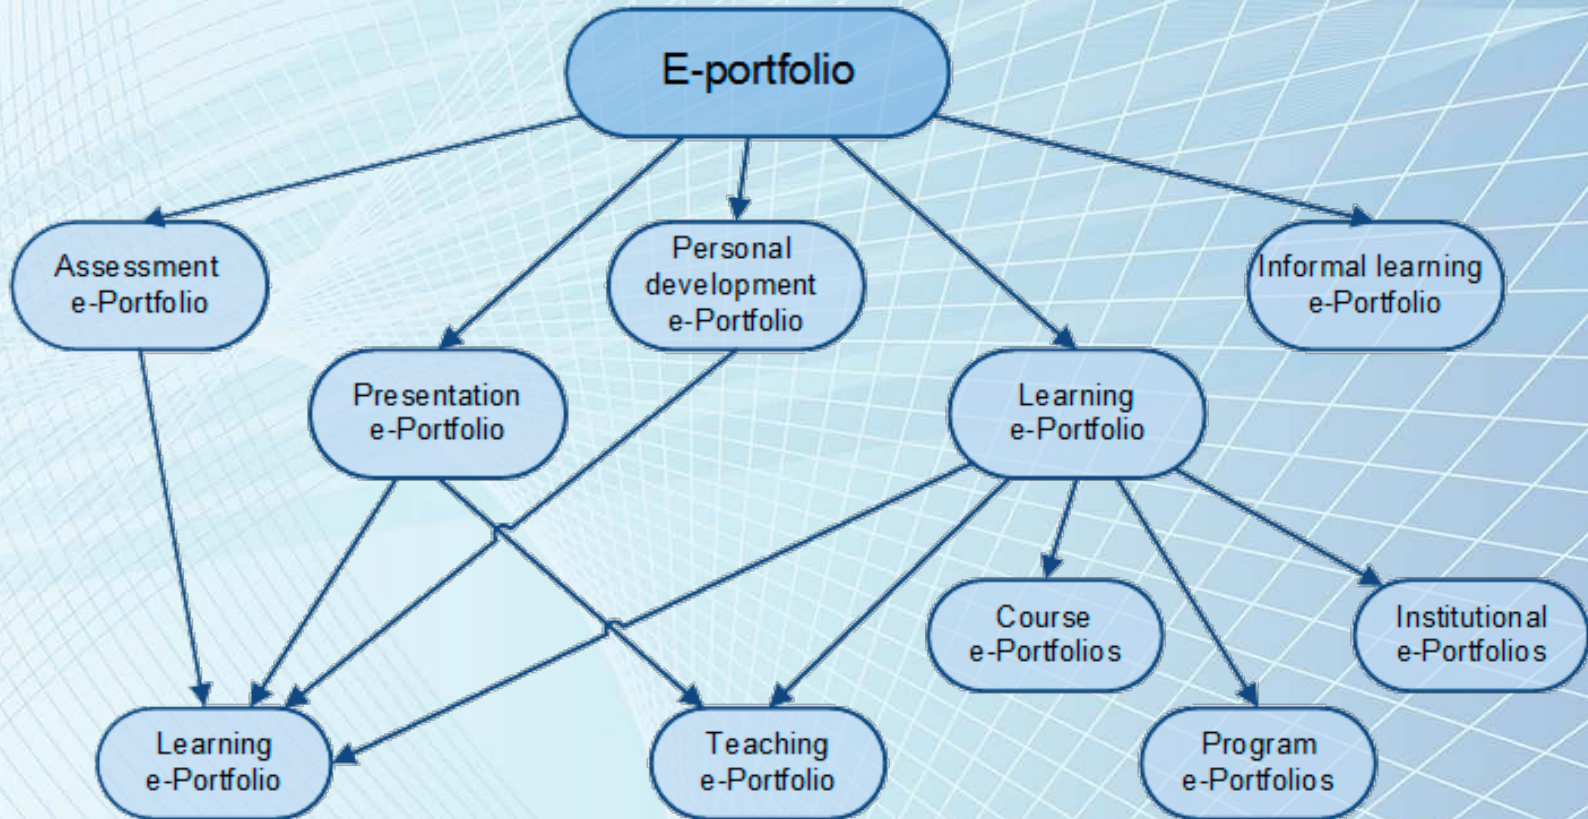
E-portfolio

Assessment e-Portfolio

Personal development e-Portfolio

Informal learning e-Portfolio

Presentation e-Portfolio

Learning e-Portfolio

Course e-Portfolios

Institutional e-Portfolios

Learning e-Portfolio

Teaching e-Portfolio

Program e-Portfolios